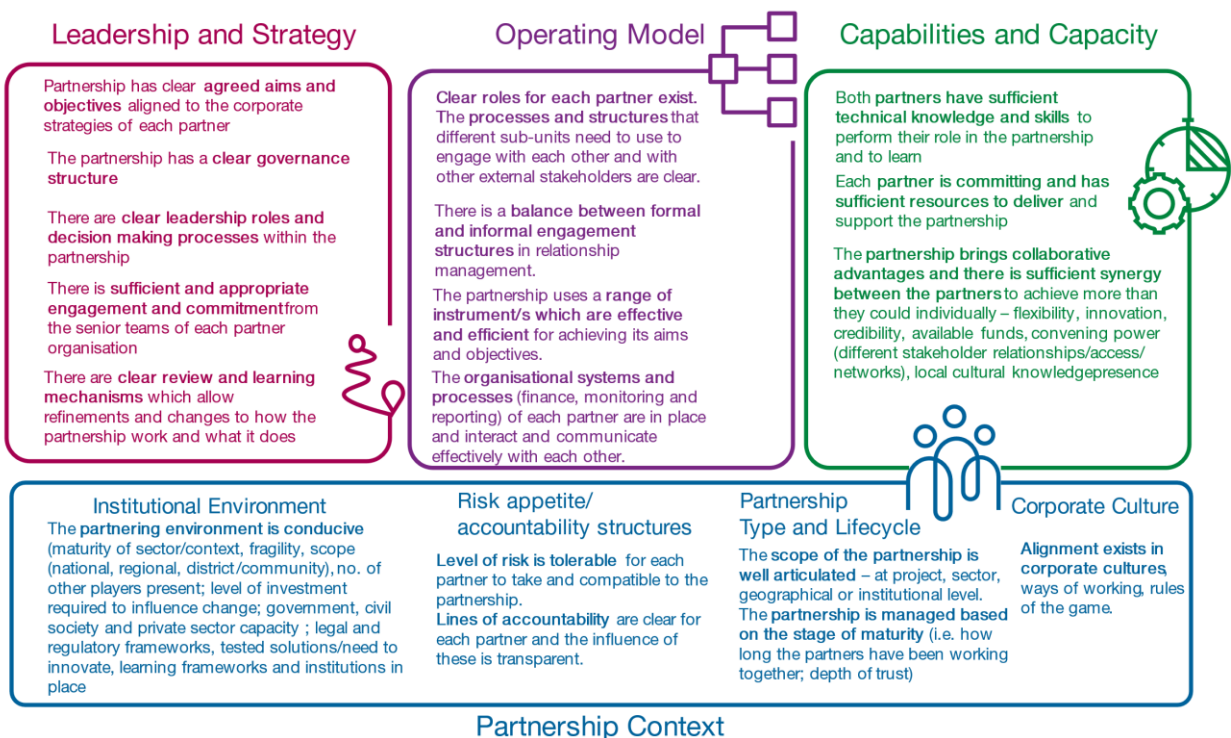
Leadership and Strategy

Partnership has clear agreed aims and objectives aligned to the corporate strategies of each partner

The partnership has a clear governance structure

There are clear leadership roles and decision making processes within the partnership

There is sufficient and appropriate engagement and commitmentfrom the senior teams of each partner organisation

There are clear review and learning mechanisms which allow refinements and changes to how the partnership work and what it does

Operating Model

Clear roles for each partner exist. The processes and structures that different sub-units need to use to engage with each other and with other external stakeholders are clear.

There is a balance between formal and informal engagement structures in relationship management.

The partnership uses a range of instrument/s which are effective and efficient for achieving its aims and objectives.

The organisational systems and processes (finance, monitoring and reporting) of each partner are in place and interact and communicate effectively with each other.

Capabilities and Capacity

Both partners have sufficient technical knowledge and skills to perform their role in the partnership and to learn

Each partner is committing and has sufficient resources to deliver and support the partnership

The partnership brings collaborative advantages and there is sufficient synergy between the partnersto achieve more than they could individually – flexibility, innovation, credibility, available funds, convening power (different stakeholder relationships/access/ networks), local cultural knowledgepresence

Institutional Environment

The partnering environment is conducive (maturity of sector/context, fragility, scope (national, regional, district/community), no. of other players present; level of investment required to influence change; government, civil society and private sector capacity ; legal and regulatory frameworks, tested solutions/need to innovate, learning frameworks and institutions in place

Risk appetite/ accountability structures

Level of risk is tolerable for each partner to take and compatible to the partnership.

Lines of accountability are clear for each partner and the influence of these is transparent.

Partnership Type and Lifecycle

The scope of the partnership is well articulated – at project, sector, geographical or institutional level.

The partnership is managed based on the stage of maturity (i.e. how long the partners have been working together; depth of trust)

Corporate Culture

Alignment exists in corporate cultures, ways of working, rules of the game.

Partnership Context